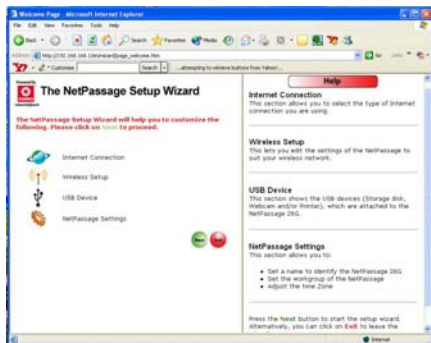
Welcome Page - Microsoft Internet Explorer

File Edit View Favorites Tools Help

Back Search Favorites Media

Address http://192.168.168.1/en/wizard/page_welcome.htm

Go Links

Y! Customize Search ...attempting to retrieve buttons from Yahoo!...

The NetPassage Setup Wizard

The NetPassage Setup Wizard will help you to customize the following. Please click on Next to proceed.

Internet Connection

Wireless Setup

USB Device

NetPassage Settings

Help

Internet Connection
This section allows you to select the type of Internet connection you are using.

Wireless Setup
This lets you edit the settings of the NetPassage to suit your wireless network.

USB Device
This section shows the USB devices (Storage disk, Webcam and/or Printer), which are attached to the NetPassage 26G.

NetPassage Settings
This section allows you to:

Set a name to identify the NetPassage 26G
Set the workgroup of the NetPassage
Adjust the time Zone

Press the Next button to start the setup wizard. Alternatively, you can click on Exit to leave the

Internet